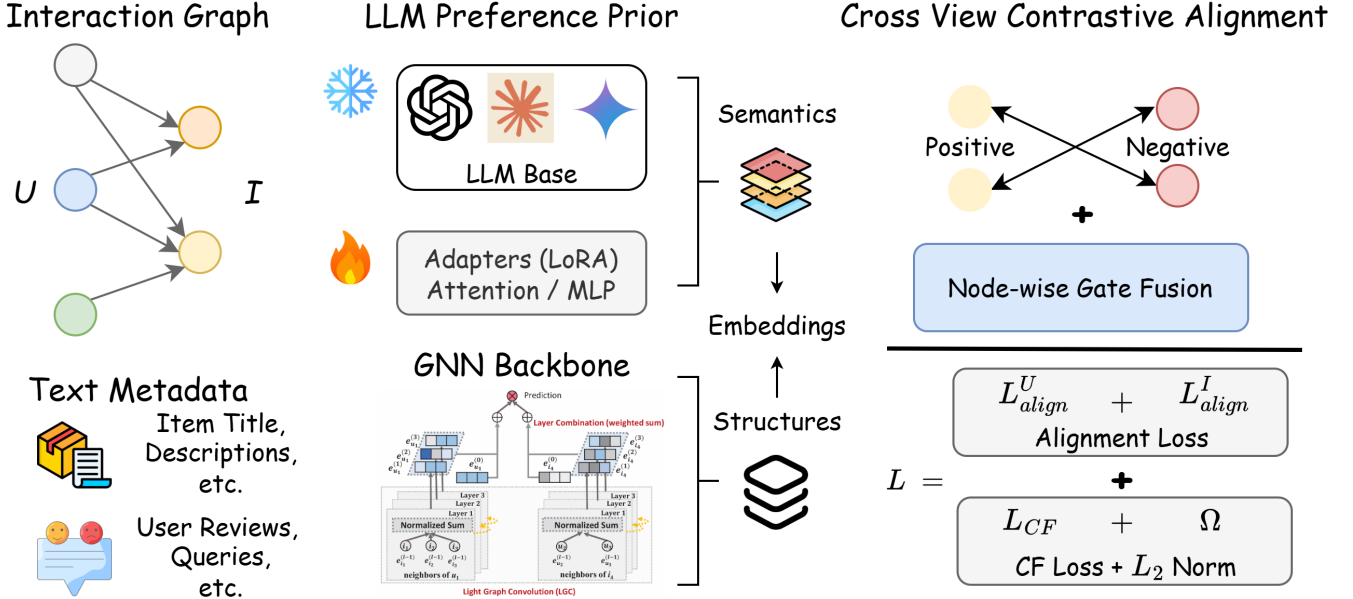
Interaction Graph

U

I

LLM Preference Prior

LLM Base

Adapters (LoRA)
Attention / MLP

Semantics

Embeddings

Structures

GNN Backbone

Prediction

Layer Combination (weighted sum)

$e_{u_1}^{(3)}$ $e_{u_1}^{(2)}$ $e_{u_1}^{(1)}$ $e_{u_1}^{(0)}$

$e_{i_4}^{(0)}$ $e_{i_4}^{(3)}$ $e_{i_4}^{(2)}$ $e_{i_4}^{(1)}$

Layer 3
Layer 2
Layer 1

Normalized Sum

$i_1$ $i_2$ $i_3$

$e_{i_1}^{(l-1)}$ $e_{i_2}^{(l-1)}$ $e_{i_3}^{(l-1)}$

neighbors of $u_1$

Layer 3
Layer 2
Layer 1

Normalized Sum

$u_2$ $u_3$

$e_{u_2}^{(l-1)}$ $e_{u_3}^{(l-1)}$

neighbors of $i_4$

Light Graph Convolution (LGC)

Text Metadata

Item Title,
Descriptions,
etc.

User Reviews,
Queries,
etc.

Cross View Contrastive Alignment

Positive

Negative

+

Node-wise Gate Fusion

$L_{align}^{U}$ $+$ $L_{align}^{I}$
Alignment Loss

$L =$

+

$L_{CF}$ $+$ $\Omega$
CF Loss + $L_2$ Norm